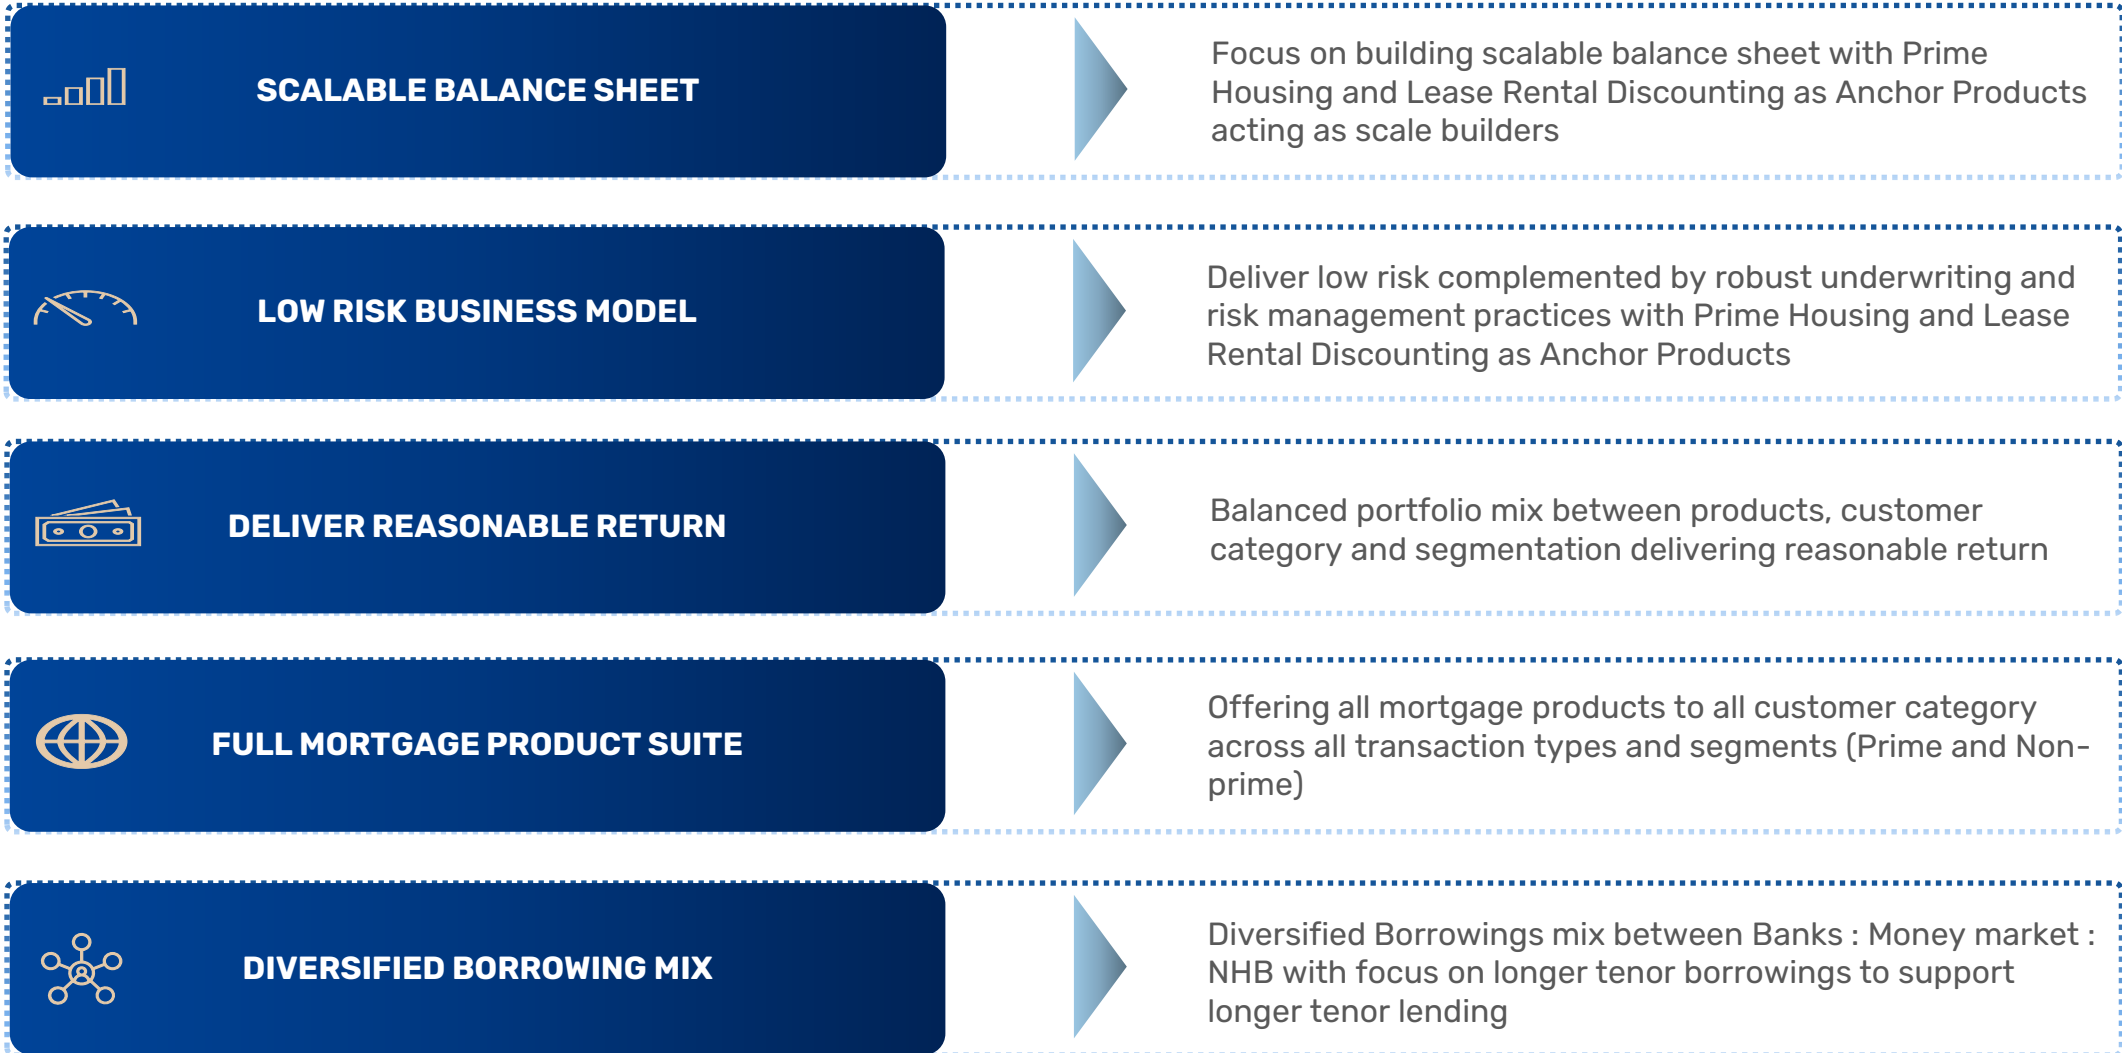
SCALABLE BALANCE SHEET

Focus on building scalable balance sheet with Prime Housing and Lease Rental Discounting as Anchor Products acting as scale builders

LOW RISK BUSINESS MODEL

Deliver low risk complemented by robust underwriting and risk management practices with Prime Housing and Lease Rental Discounting as Anchor Products

DELIVER REASONABLE RETURN

Balanced portfolio mix between products, customer category and segmentation delivering reasonable return

FULL MORTGAGE PRODUCT SUITE

Offering all mortgage products to all customer category across all transaction types and segments (Prime and Non-prime)

DIVERSIFIED BORROWING MIX

Diversified Borrowings mix between Banks : Money market : NHB with focus on longer tenor borrowings to support longer tenor lending